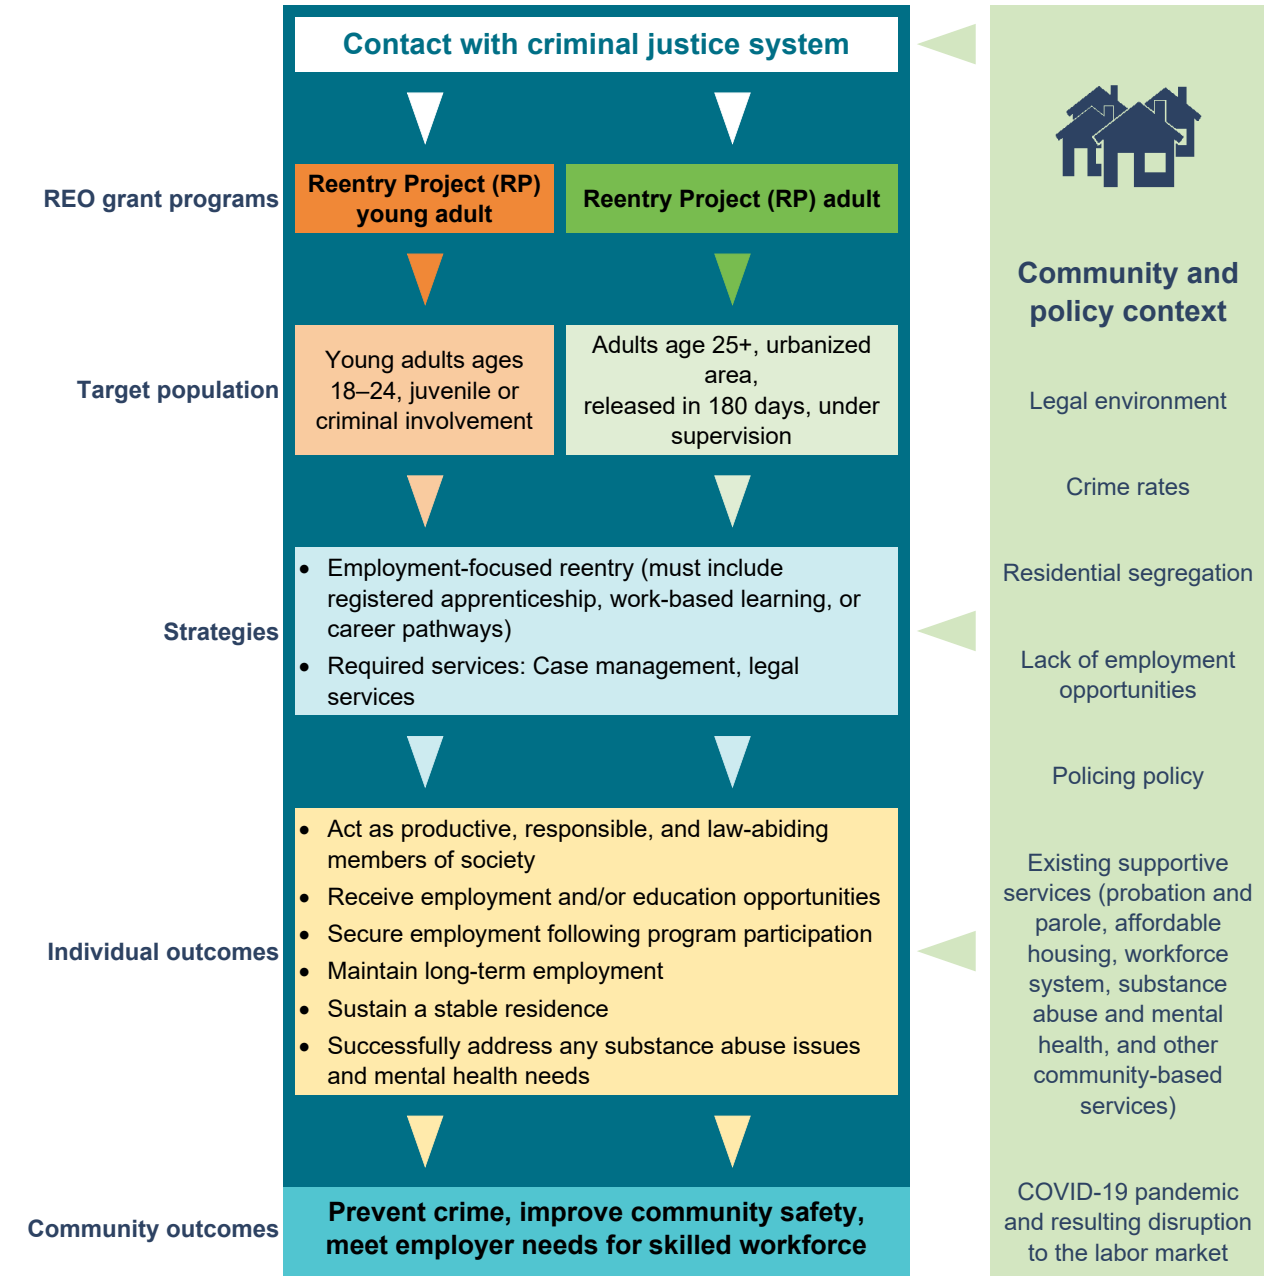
Contact with criminal justice system

REO grant programs

Reentry Project (RP) young adult

Reentry Project (RP) adult

Target population

Young adults ages 18–24, juvenile or criminal involvement

Adults age 25+, urbanized area, released in 180 days, under supervision

Strategies

- Employment-focused reentry (must include registered apprenticeship, work-based learning, or career pathways)
- Required services: Case management, legal services

Individual outcomes

- Act as productive, responsible, and law-abiding members of society
- Receive employment and/or education opportunities
- Secure employment following program participation
- Maintain long-term employment
- Sustain a stable residence
- Successfully address any substance abuse issues and mental health needs

Community outcomes

Prevent crime, improve community safety, meet employer needs for skilled workforce

Community and policy context

Legal environment

Crime rates

Residential segregation

Lack of employment opportunities

Policing policy

Existing supportive services (probation and parole, affordable housing, workforce system, substance abuse and mental health, and other community-based services)

COVID-19 pandemic and resulting disruption to the labor market